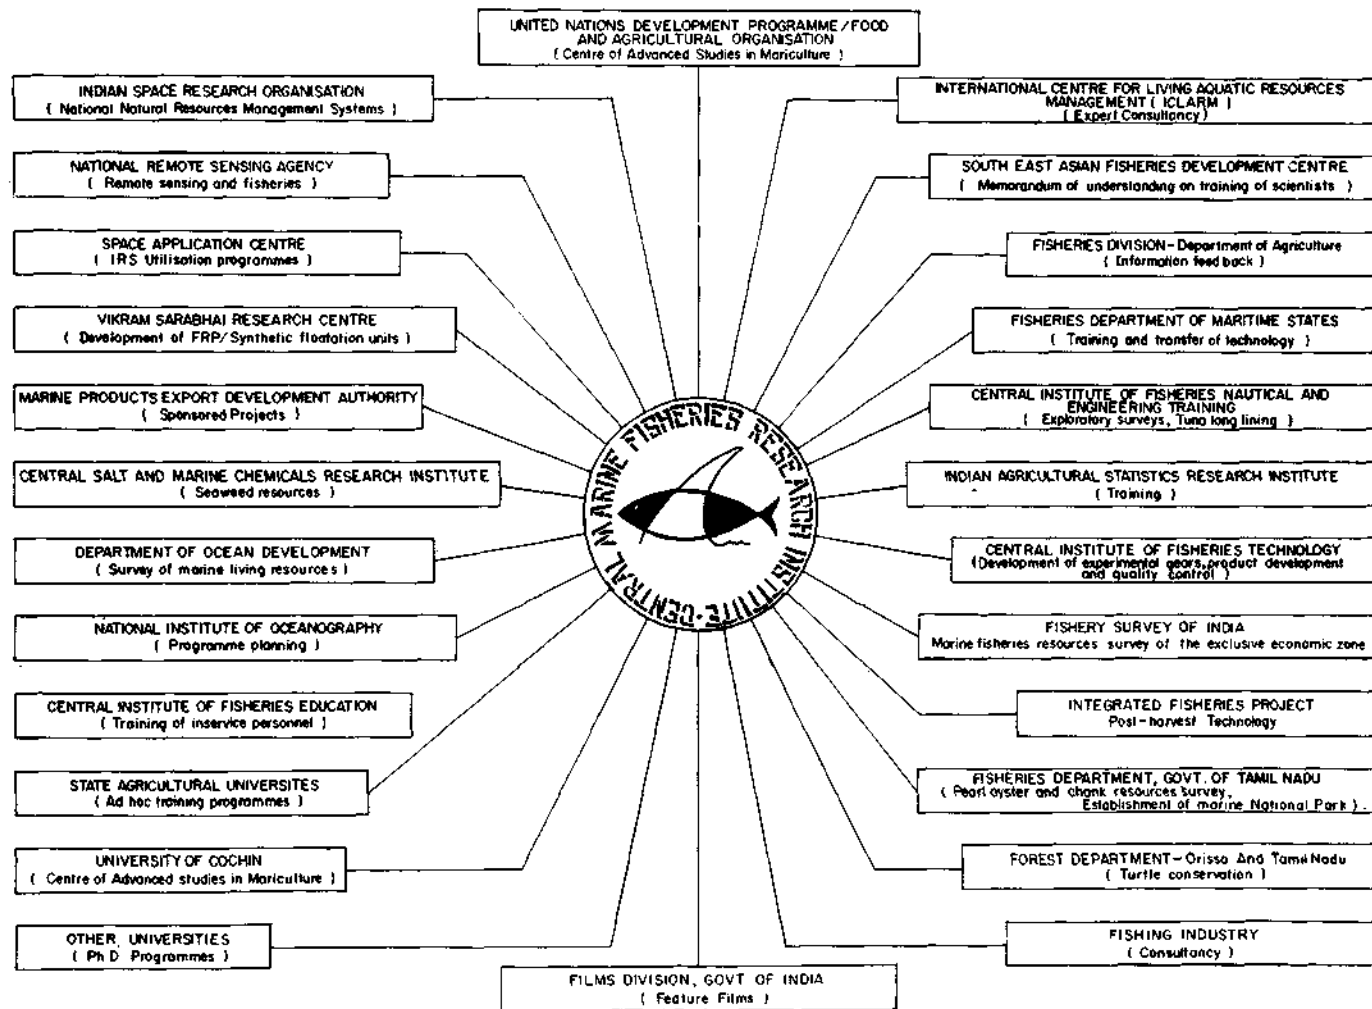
UNITED NATIONS DEVELOPMENT PROGRAMME / FOOD AND AGRICULTURAL ORGANISATION
( Centre of Advanced Studies in Mariculture )

INDIAN SPACE RESEARCH ORGANISATION
( National Natural Resources Management Systems )

NATIONAL REMOTE SENSING AGENCY
( Remote sensing and fisheries )

SPACE APPLICATION CENTRE
( IRS Utilisation programmes )

VIKRAM SARABHAI RESEARCH CENTRE
( Development of FRP/ Synthetic floatation units )

MARINE PRODUCTS EXPORT DEVELOPMENT AUTHORITY
( Sponsored Projects )

CENTRAL SALT AND MARINE CHEMICALS RESEARCH INSTITUTE
( Seaweed resources )

DEPARTMENT OF OCEAN DEVELOPMENT
( Survey of marine living resources )

NATIONAL INSTITUTE OF OCEANOGRAPHY
( Programme planning )

CENTRAL INSTITUTE OF FISHERIES EDUCATION
( Training of inservice personnel )

STATE AGRICULTURAL UNIVERSITES
( Ad hoc training programmes )

UNIVERSITY OF COCHIN
( Centre of Advanced studies in Mariculture )

OTHER UNIVERSITIES
( Ph D Programmes )

FILMS DIVISION, GOVT OF INDIA
( Feature Films )

CENTRAL MARINE FISHERIES RESEARCH INSTITUTE

INTERNATIONAL CENTRE FOR LIVING AQUATIC RESOURCES MANAGEMENT ( ICLARM )
( Expert Consultancy )

SOUTH EAST ASIAN FISHERIES DEVELOPMENT CENTRE
( Memorandum of understanding on training of scientists )

FISHERIES DIVISION - Department of Agriculture
( Information feed back )

FISHERIES DEPARTMENT OF MARITIME STATES
( Training and transfer of technology )

CENTRAL INSTITUTE OF FISHERIES NAUTICAL AND ENGINEERING TRAINING
( Exploratory surveys, Tuna long lining )

INDIAN AGRICULTURAL STATISTICS RESEARCH INSTITUTE
( Training )

CENTRAL INSTITUTE OF FISHERIES TECHNOLOGY
(Development of experimental gears, product development and quality control )

FISHERY SURVEY OF INDIA
Marine fisheries resources survey of the exclusive economic zone

INTEGRATED FISHERIES PROJECT
Post-harvest Technology

FISHERIES DEPARTMENT, GOVT. OF TAMIL NADU
( Pearl oyster and chank resources survey, Establishment of marine National Park ).

FOREST DEPARTMENT - Orissa And Tamil Nadu
( Turtle conservation )

FISHING INDUSTRY
( Consultancy )